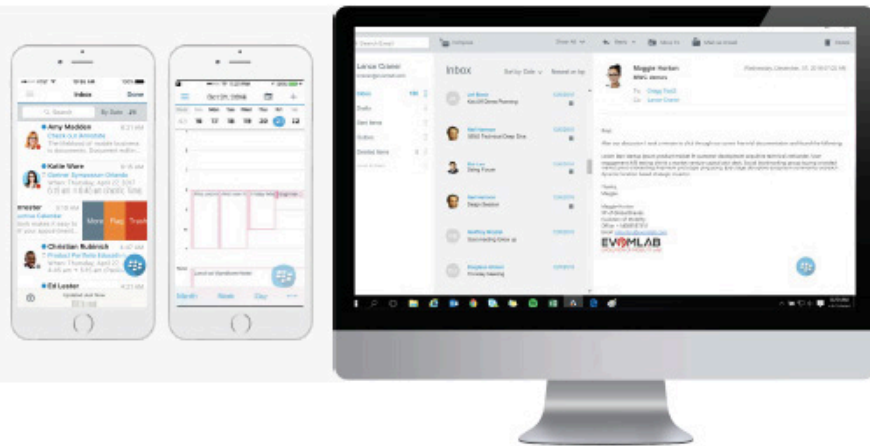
Inbox
Done
Search
By Date
Amy Madden
Check out Amanda
Katie Ware
Gartner Symposium Orlando
More
Flag
Trash
Christian Bubnick
Product Fix Beta Educati
Ed Lester
Oct 2016
16
17
18
19
20
21
22
Month
Week
Day
Search Email
Compose
Lance Crane
Inbox
Drafts
Sent Items
Outbox
Deleted Items
Inbox
Design Session
Maggie Horton
Wednesday, December 21, 2016
EVOMLAB